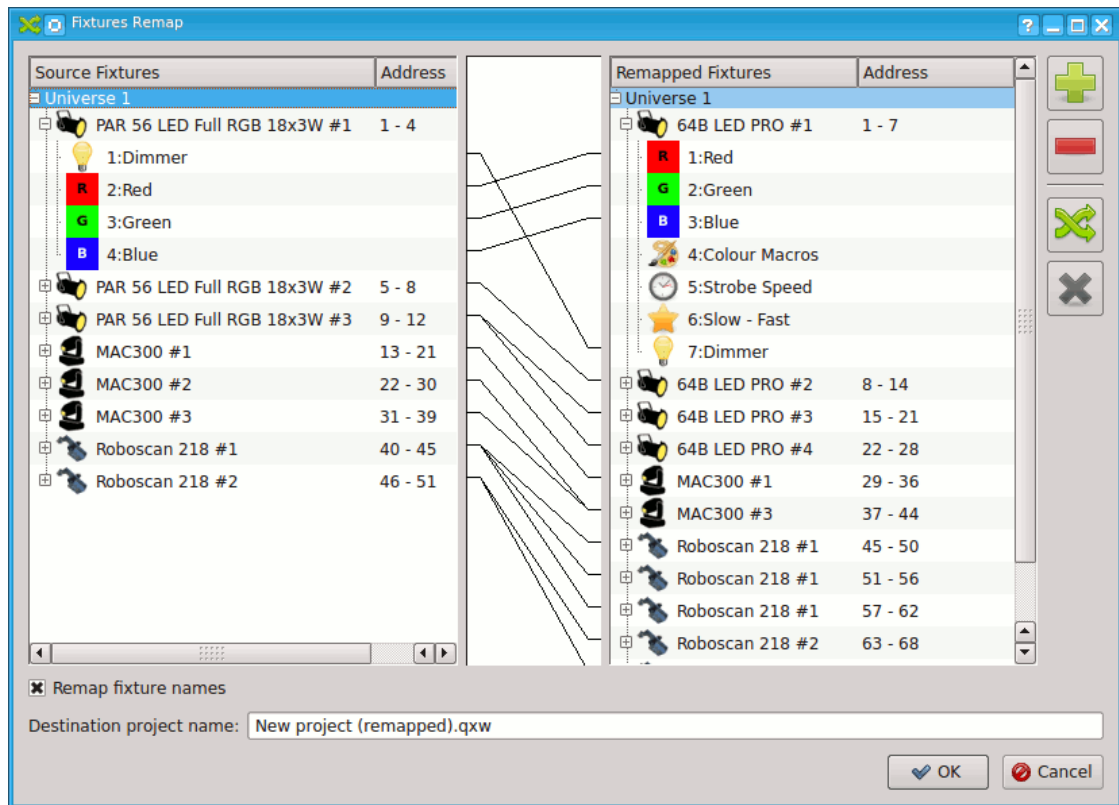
Fixtures Remap

| Source Fixtures | Address |
|---|---|
| Universe 1 | |
| PAR 56 LED Full RGB 18x3W #1 | 1 - 4 |
| 1:Dimmer | |
| R 2:Red | |
| G 3:Green | |
| B 4:Blue | |
| PAR 56 LED Full RGB 18x3W #2 | 5 - 8 |
| PAR 56 LED Full RGB 18x3W #3 | 9 - 12 |
| MAC300 #1 | 13 - 21 |
| MAC300 #2 | 22 - 30 |
| MAC300 #3 | 31 - 39 |
| Roboscan 218 #1 | 40 - 45 |
| Roboscan 218 #2 | 46 - 51 |

| Remapped Fixtures | Address |
|---|---|
| Universe 1 | |
| 64B LED PRO #1 | 1 - 7 |
| R 1:Red | |
| G 2:Green | |
| B 3:Blue | |
| 4:Colour Macros | |
| 5:Strobe Speed | |
| 6:Slow - Fast | |
| 7:Dimmer | |
| 64B LED PRO #2 | 8 - 14 |
| 64B LED PRO #3 | 15 - 21 |
| 64B LED PRO #4 | 22 - 28 |
| MAC300 #1 | 29 - 36 |
| MAC300 #3 | 37 - 44 |
| Roboscan 218 #1 | 45 - 50 |
| Roboscan 218 #1 | 51 - 56 |
| Roboscan 218 #1 | 57 - 62 |
| Roboscan 218 #2 | 63 - 68 |

Remap fixture names

Destination project name: New project (remapped).qxw

OK Cancel